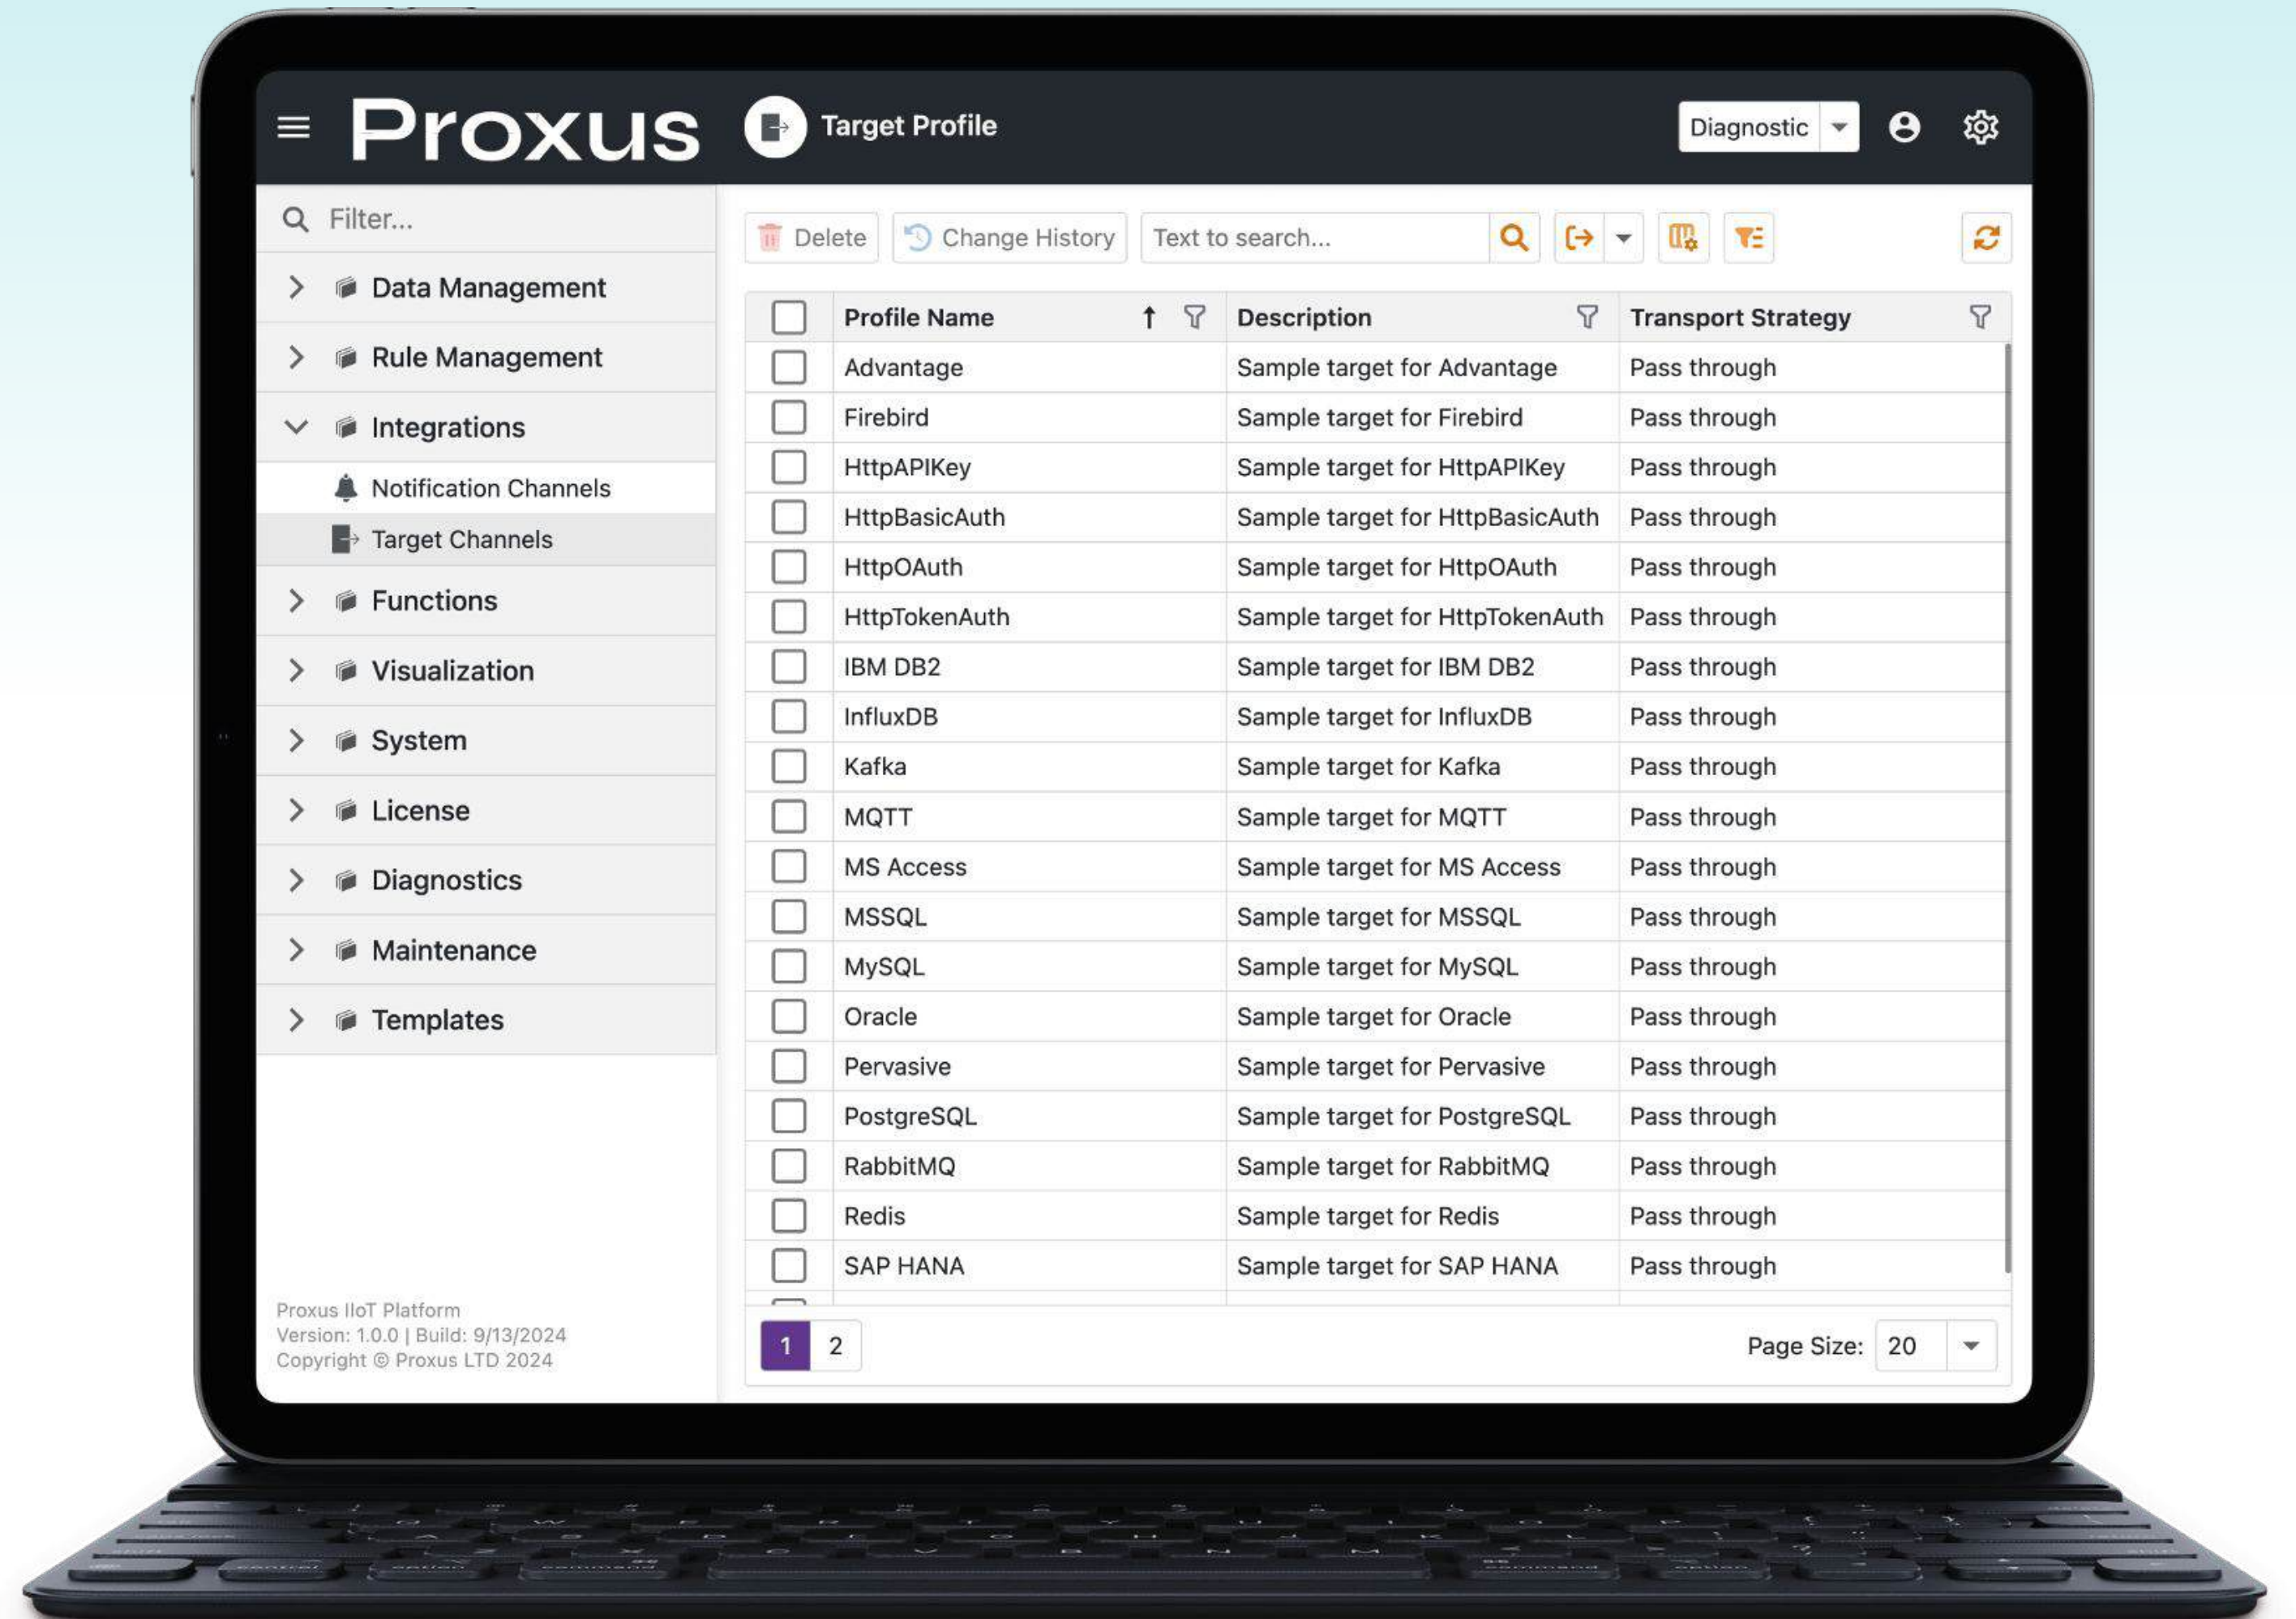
Proxus Target Profile Diagnostic

Filter...

Data Management
Rule Management
Integrations
Notification Channels
Target Channels
Functions
Visualization
System
License
Diagnostics
Maintenance
Templates

Proxus IIoT Platform
Version: 1.0.0 | Build: 9/13/2024
Copyright © Proxus LTD 2024

Delete Change History Text to search...

| Profile Name | Description | Transport Strategy |
|---|---|---|
| Advantage | Sample target for Advantage | Pass through |
| Firebird | Sample target for Firebird | Pass through |
| HttpAPIKey | Sample target for HttpAPIKey | Pass through |
| HttpBasicAuth | Sample target for HttpBasicAuth | Pass through |
| HttpOAuth | Sample target for HttpOAuth | Pass through |
| HttpTokenAuth | Sample target for HttpTokenAuth | Pass through |
| IBM DB2 | Sample target for IBM DB2 | Pass through |
| InfluxDB | Sample target for InfluxDB | Pass through |
| Kafka | Sample target for Kafka | Pass through |
| MQTT | Sample target for MQTT | Pass through |
| MS Access | Sample target for MS Access | Pass through |
| MSSQL | Sample target for MSSQL | Pass through |
| MySQL | Sample target for MySQL | Pass through |
| Oracle | Sample target for Oracle | Pass through |
| Pervasive | Sample target for Pervasive | Pass through |
| PostgreSQL | Sample target for PostgreSQL | Pass through |
| RabbitMQ | Sample target for RabbitMQ | Pass through |
| Redis | Sample target for Redis | Pass through |
| SAP HANA | Sample target for SAP HANA | Pass through |

1 2 Page Size: 20